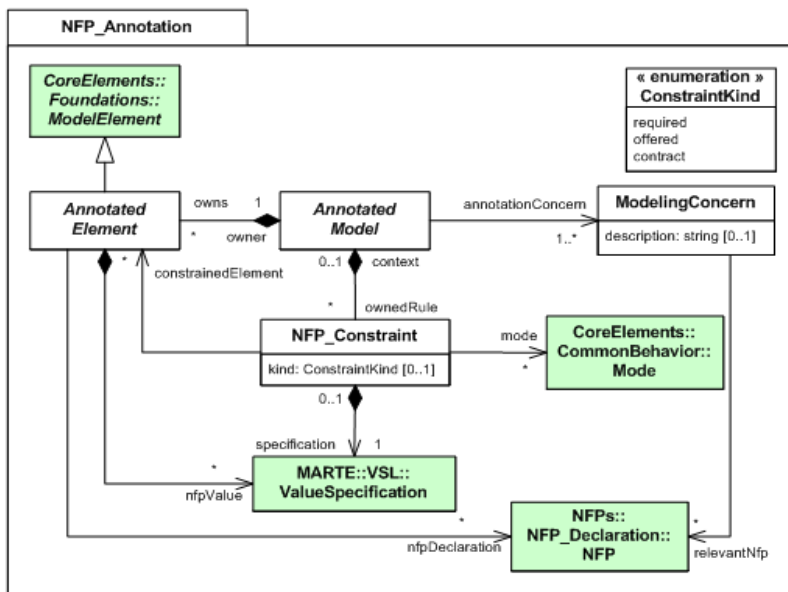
NFP_Annotation

CoreElements::
Foundations::
ModelElement

« enumeration »
ConstraintKind
required
offered
contract

Annotated
Element

owns
1
*
owner

Annotated
Model

annotationConcern
1..*

ModelingConcern
description: string [0..1]

*
constrainedElement

0..1
context

*
ownedRule

NFP_Constraint
kind: ConstraintKind [0..1]

mode
*

CoreElements::
CommonBehavior::
Mode

0..1
specification
1

*
nfpValue

MARTE::VSL::
ValueSpecification

*
nfpDeclaration

NFPs::
NFP_Declaration::
NFP

*
relevantNfp